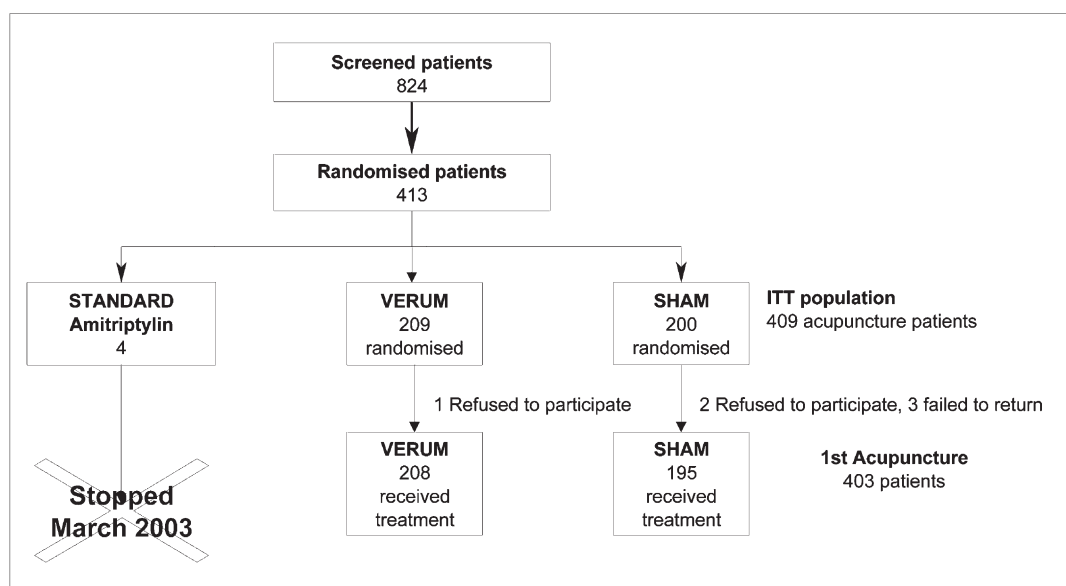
Screened patients
824

Randomised patients
413

STANDARD
Amitriptylin
4

VERUM
209
randomised

SHAM
200
randomised

ITT population
409 acupuncture patients

1 Refused to participate

2 Refused to participate, 3 failed to return

VERUM
208
received
treatment

SHAM
195
received
treatment

1st Acupuncture
403 patients

Stopped
March 2003